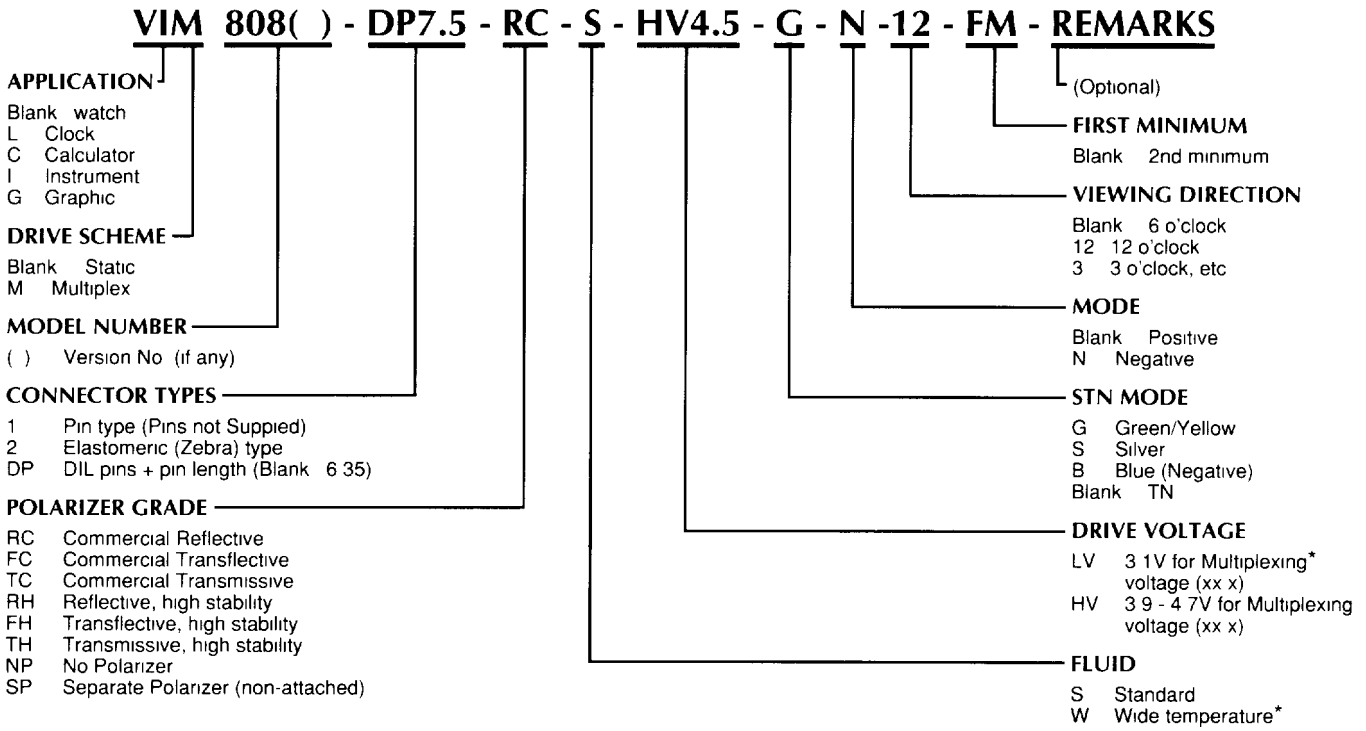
VIM 808( ) - DP7.5 - RC - S - HV4.5 - G - N -12 - FM - REMARKS

APPLICATION

Blank watch
L Clock
C Calculator
I Instrument
G Graphic

DRIVE SCHEME

Blank Static
M Multiplex

MODEL NUMBER

( ) Version No (if any)

CONNECTOR TYPES

1 Pin type (Pins not Suppied)
2 Elastomeric (Zebra) type
DP DIL pins + pin length (Blank 6 35)

POLARIZER GRADE

RC Commercial Reflective
FC Commercial Transflective
TC Commercial Transmissive
RH Reflective, high stability
FH Transflective, high stability
TH Transmissive, high stability
NP No Polarizer
SP Separate Polarizer (non-attached)

(Optional)

FIRST MINIMUM

Blank 2nd minimum

VIEWING DIRECTION

Blank 6 o'clock
12 12 o'clock
3 3 o'clock, etc

MODE

Blank Positive
N Negative

STN MODE

G Green/Yellow
S Silver
B Blue (Negative)
Blank TN

DRIVE VOLTAGE

LV 3 1V for Multiplexing* voltage (xx x)
HV 3 9 - 4 7V for Multiplexing voltage (xx x)

FLUID

S Standard
W Wide temperature*